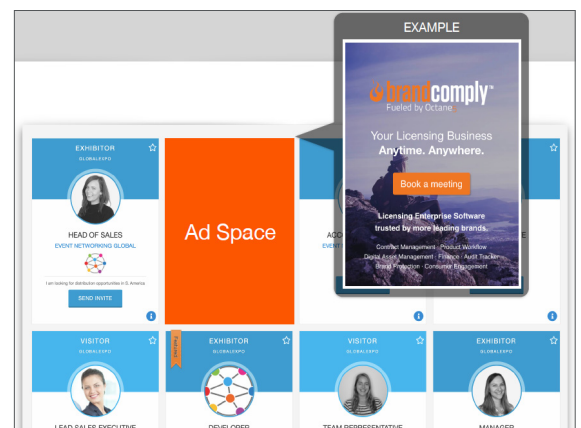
EXAMPLE

brandcomply
Fueled by Octane

Your Licensing Business
Anytime. Anywhere.

Book a meeting

Licensing Enterprise Software trusted by more leading brands.

Contract Management · Product Workflow
Digital Asset Management · Finance · Audit Tracker
Brand Protection · Consumer Engagement

EXHIBITOR
GLOBALEXPO

HEAD OF SALES
EVENT NETWORKING GLOBAL

I am looking for distribution opportunities in S. America

SEND INVITE

Ad Space

ACC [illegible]

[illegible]E

VISITOR
GLOBALEXPO

LEAD SALES EXECUTIVE

Featured

EXHIBITOR
GLOBALEXPO

DEVELOPER

VISITOR
GLOBALEXPO

TEAM REPRESENTATIVE

EXHIBITOR
GLOBALEXPO

MANAGER